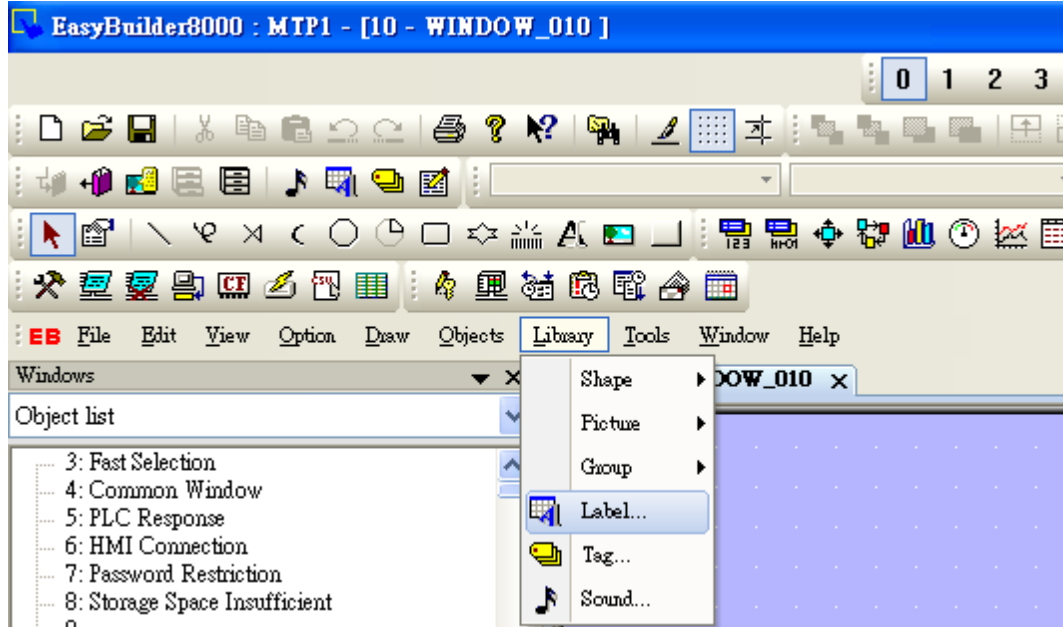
EasyBuilder8000 : MTP1 - [10 - WINDOW_010 ]

0 1 2 3

EB File Edit View Option Draw Objects Library Tools Window Help

Windows

Object list

3: Fast Selection
4: Common Window
5: PLC Response
6: HMI Connection
7: Password Restriction
8: Storage Space Insufficient

Shape
Picture
Group
Label...
Tag...
Sound...

DOW_010 ×